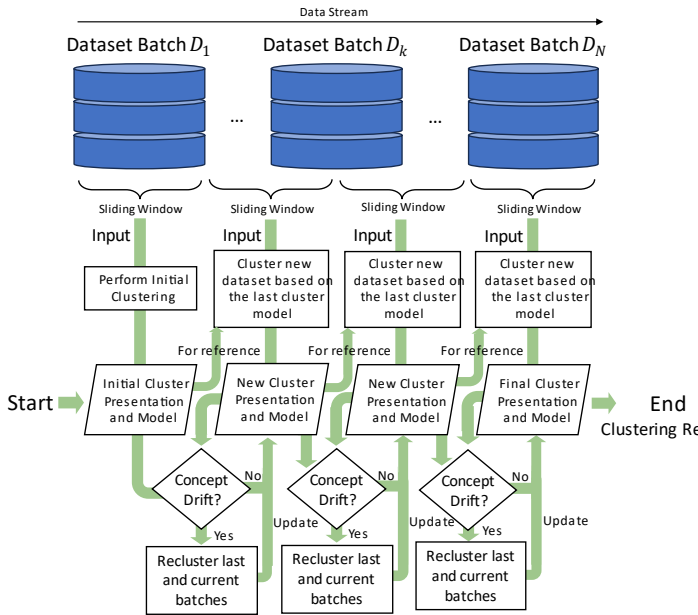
Data Stream

Dataset Batch $D_1$

Dataset Batch $D_k$

Dataset Batch $D_N$

...

...

Sliding Window

Sliding Window

Sliding Window

Sliding Window

Input

Input

Input

Input

Perform Initial Clustering

Cluster new dataset based on the last cluster model

Cluster new dataset based on the last cluster model

Cluster new dataset based on the last cluster model

For reference

For reference

For reference

Start

Initial Cluster Presentation and Model

New Cluster Presentation and Model

New Cluster Presentation and Model

Final Cluster Presentation and Model

End

Clustering Re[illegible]

Concept Drift?

No

Concept Drift?

No

Concept Drift?

No

Yes

Update

Yes

Update

Yes

Update

Recluster last and current batches

Recluster last and current batches

Recluster last and current batches